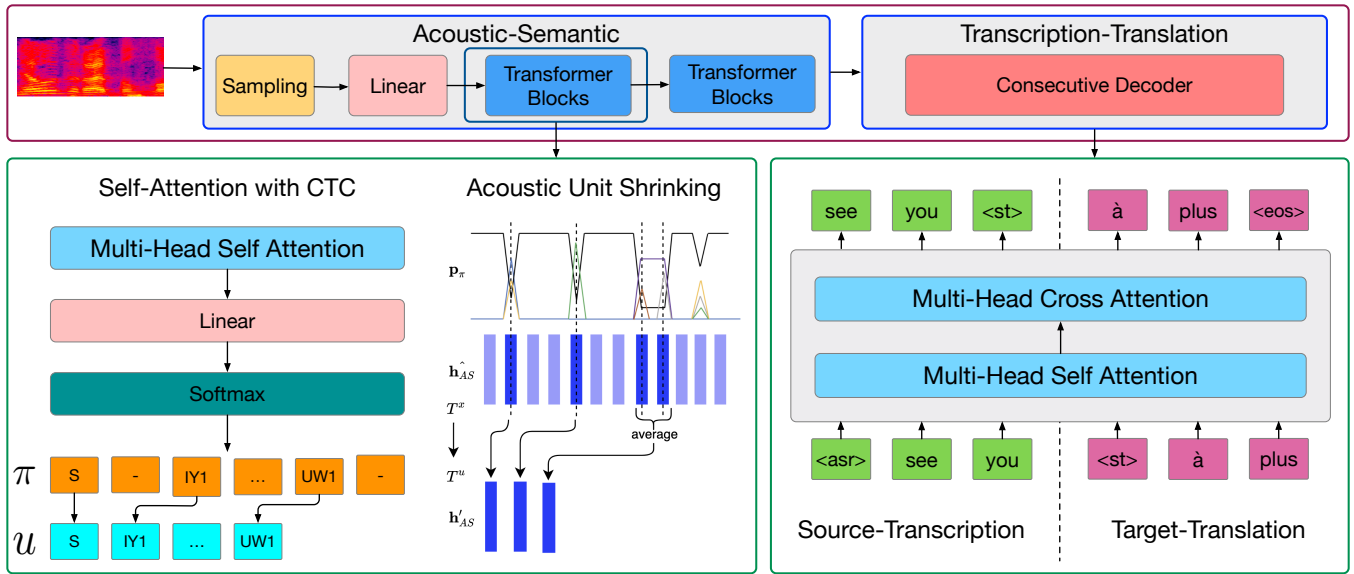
Acoustic-Semantic

Sampling

Linear

Transformer Blocks

Transformer Blocks

Transcription-Translation

Consecutive Decoder

Self-Attention with CTC

Multi-Head Self Attention

Linear

Softmax

$\pi$

S

-

IY1

...

UW1

-

$u$

S

IY1

...

UW1

Acoustic Unit Shrinking

$\mathbf{p}_{\pi}$

$\hat{\mathbf{h}_{AS}}$

$T^{x}$

average

$T^{u}$

$\mathbf{h}'_{AS}$

see

you

<st>

à

plus

<eos>

Multi-Head Cross Attention

Multi-Head Self Attention

<asr>

see

you

<st>

à

plus

Source-Transcription

Target-Translation